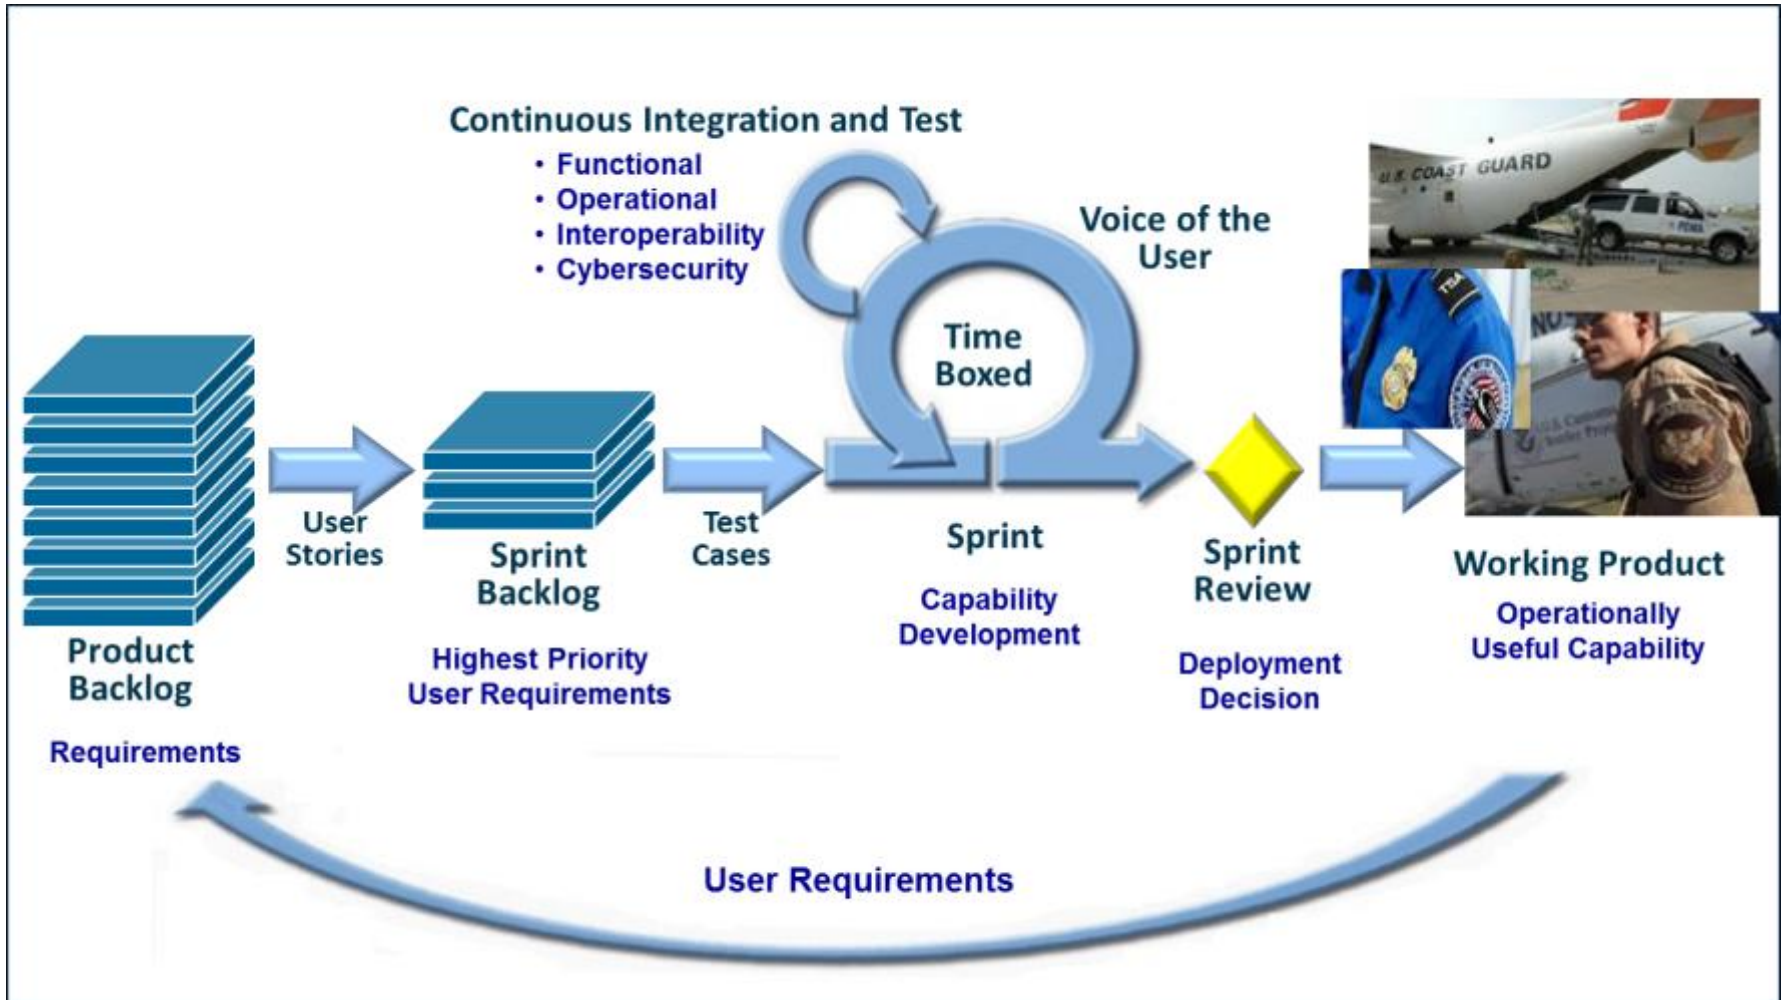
Continuous Integration and Test
• Functional
• Operational
• Interoperability
• Cybersecurity

Voice of the User

Time Boxed

U.S. COAST GUARD

FEMA

TSA

Product Backlog

Requirements

User Stories

Sprint Backlog

Highest Priority User Requirements

Test Cases

Sprint

Capability Development

Sprint Review

Deployment Decision

Working Product

Operationally Useful Capability

User Requirements